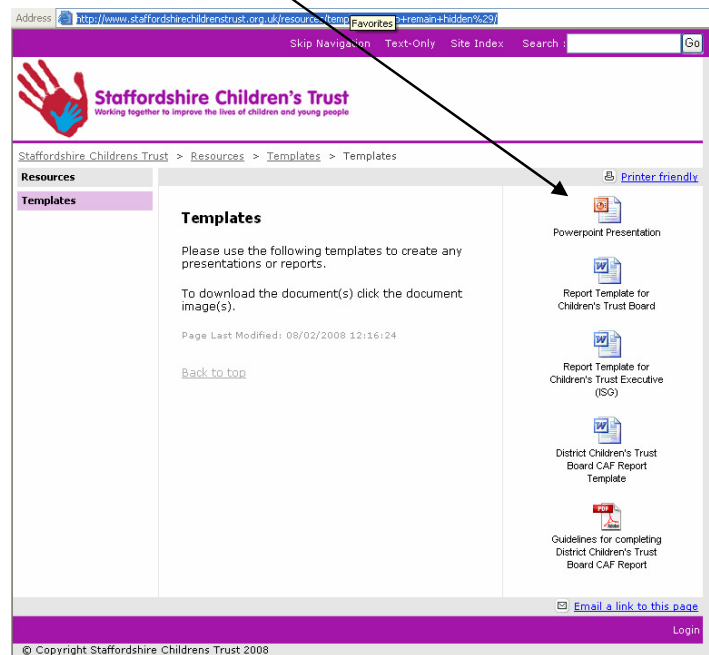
Address http://www.staffordshirechildrenstrust.org.uk/resources/temp Favorites +remain+hidden%29/

Skip Navigation Text-Only Site Index Search : Go

Staffordshire Children's Trust
Working together to improve the lives of children and young people

Staffordshire Childrens Trust > Resources > Templates > Templates

Resources

Templates

Printer friendly

Templates

Please use the following templates to create any presentations or reports.

To download the document(s) click the document image(s).

Page Last Modified: 08/02/2008 12:16:24

Back to top

Powerpoint Presentation

Report Template for Children's Trust Board

Report Template for Children's Trust Executive (ISG)

District Children's Trust Board CAF Report Template

PDF

Guidelines for completing District Children's Trust Board CAF Report

Email a link to this page

Login

© Copyright Staffordshire Childrens Trust 2008